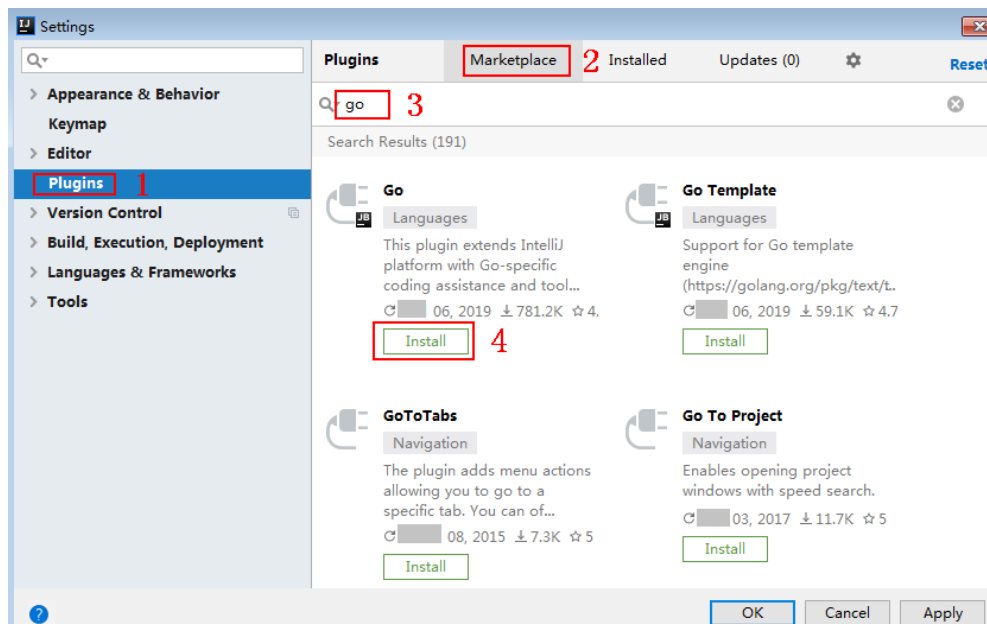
Settings

Appearance & Behavior
Keymap
Editor
Plugins 1
Version Control
Build, Execution, Deployment
Languages & Frameworks
Tools

Plugins Marketplace 2 Installed Updates (0) Reset

go 3

Search Results (191)

Go
Languages
This plugin extends IntelliJ platform with Go-specific coding assistance and tool...
06, 2019 781.2K 4.
Install 4

Go Template
Languages
Support for Go template engine (https://golang.org/pkg/text/t..
06, 2019 59.1K 4.7
Install

GoToTabs
Navigation
The plugin adds menu actions allowing you to go to a specific tab. You can of...
08, 2015 7.3K 5
Install

Go To Project
Navigation
Enables opening project windows with speed search.
03, 2017 11.7K 5
Install

OK Cancel Apply